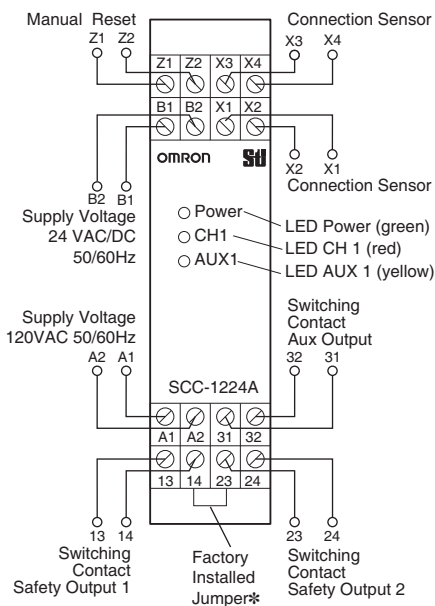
Manual Reset
Z1 Z2

Connection Sensor
X3 X4

Z1 Z2 X3 X4
B1 B2 X1 X2

omron

B2 B1
Supply Voltage
24 VAC/DC
50/60Hz

X2 X1
Connection Sensor

Power
CH1
AUX1

LED Power (green)
LED CH 1 (red)
LED AUX 1 (yellow)

Supply Voltage
120VAC 50/60Hz
A2 A1

Switching
Contact
Aux Output
32 31

SCC-1224A

A1 A2 31 32
13 14 23 24

13 14
Switching
Contact
Safety Output 1

Factory
Installed
Jumper✱

23 24
Switching
Contact
Safety Output 2